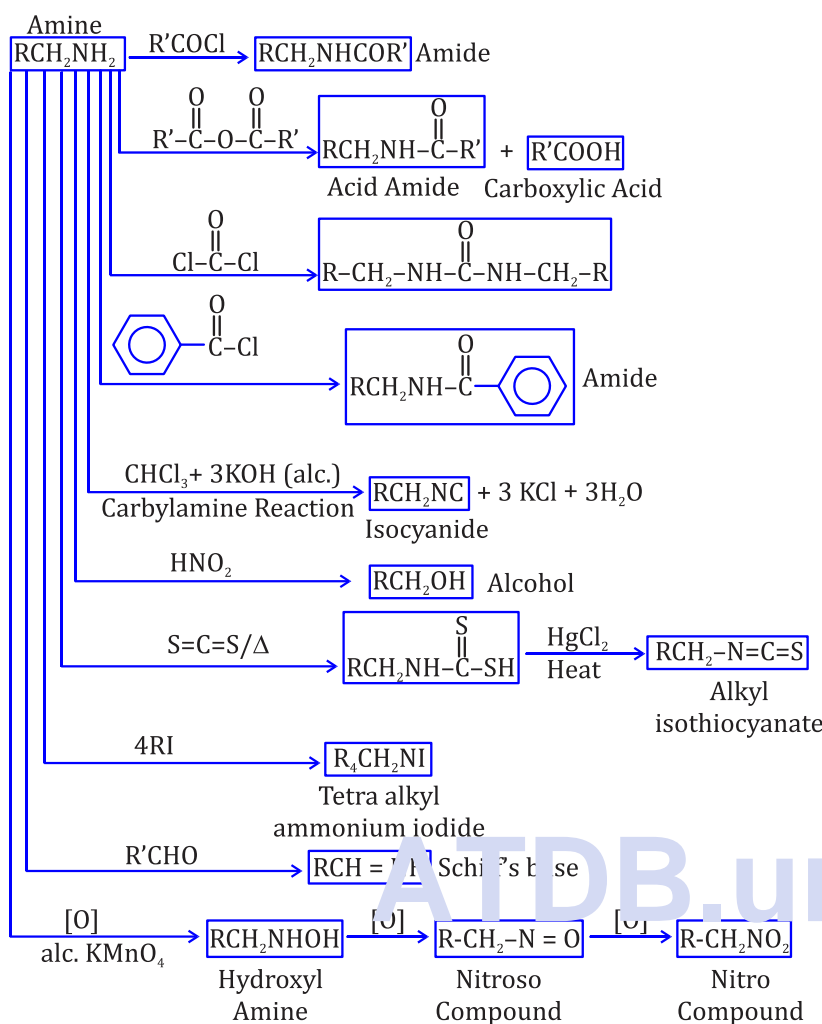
Amine
$RCH_2NH_2$ $\xrightarrow{R'COCl}$ $RCH_2NHCOR'$ Amide

$R'-\overset{O}{\overset{||}{C}}-O-\overset{O}{\overset{||}{C}}-R'$ → $RCH_2NH-\overset{O}{\overset{||}{C}}-R'$ + $R'COOH$
Acid Amide Carboxylic Acid

$Cl-\overset{O}{\overset{||}{C}}-Cl$ → $R-CH_2-NH-\overset{O}{\overset{||}{C}}-NH-CH_2-R$

$C_6H_5-\overset{O}{\overset{||}{C}}-Cl$ → $RCH_2NH-\overset{O}{\overset{||}{C}}-C_6H_5$ Amide

$CHCl_3$+ 3KOH (alc.)
Carbylamine Reaction → $RCH_2NC$ + 3 KCl + $3H_2O$
Isocyanide

$HNO_2$ → $RCH_2OH$ Alcohol

S=C=S/Δ → $RCH_2NH-\overset{S}{\overset{||}{C}}-SH$ $\xrightarrow[Heat]{HgCl_2}$ $RCH_2-N=C=S$
Alkyl isothiocyanate

4RI → $R_4CH_2NI$
Tetra alkyl ammonium iodide

R'CHO → RCH = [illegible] Schi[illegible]'s b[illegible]se

[O]
alc. $KMnO_4$ → $RCH_2NHOH$ $\xrightarrow{[O]}$ $R-CH_2-N = O$ $\xrightarrow{[O]}$ $R-CH_2NO_2$
Hydroxyl Amine Nitroso Compound Nitro Compound

ATDB.u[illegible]